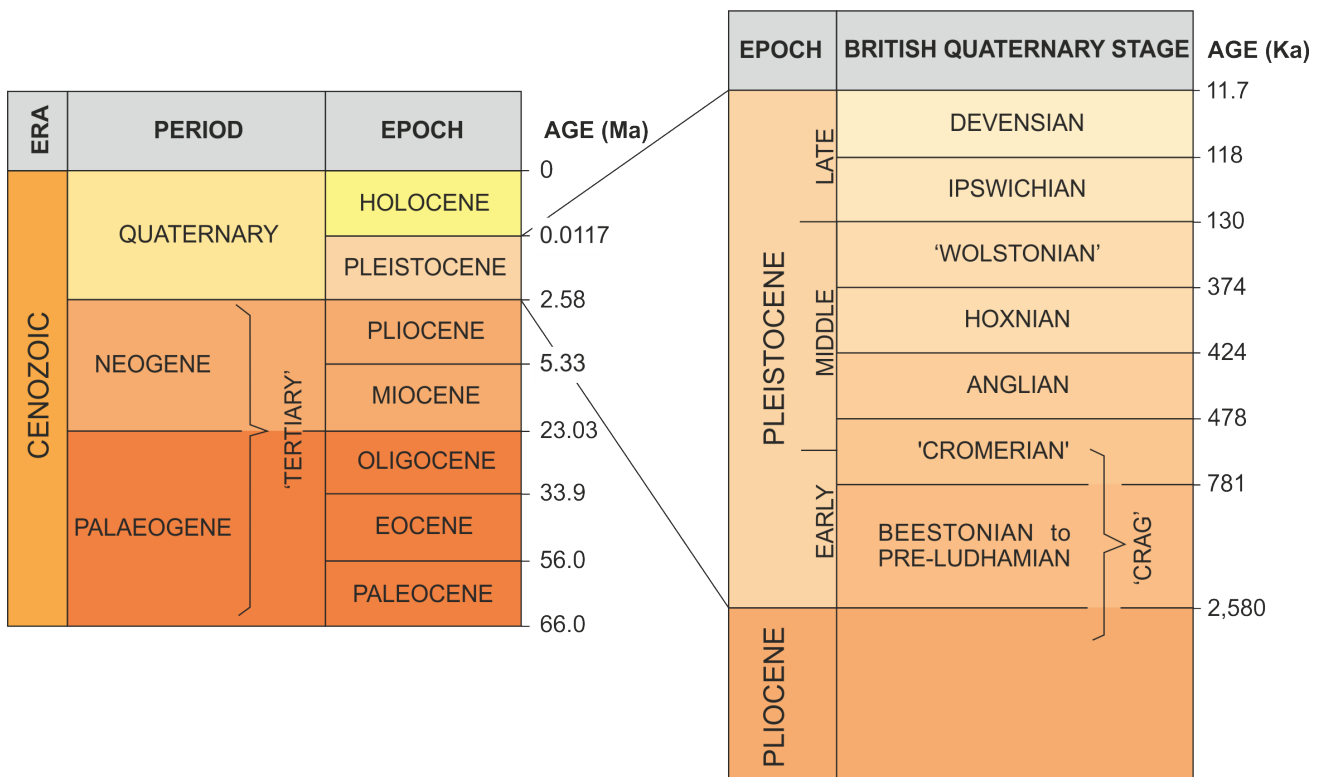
| ERA | PERIOD | | EPOCH | AGE (Ma) |
|---|---|---|---|---|
| CENOZOIC | QUATERNARY | | HOLOCENE | 0 |
| | | | PLEISTOCENE | 0.0117 |
| | NEOGENE | 'TERTIARY' | PLIOCENE | 2.58 |
| | | | MIOCENE | 5.33 |
| | PALAEOGENE | | OLIGOCENE | 23.03 |
| | | | EOCENE | 33.9 |
| | | | PALEOCENE | 56.0 |
| | | | | 66.0 |

| EPOCH | | BRITISH QUATERNARY STAGE | | AGE (Ka) |
|---|---|---|---|---|
| PLEISTOCENE | LATE | DEVENSIAN | | 11.7 |
| | | IPSWICHIAN | | 118 |
| | MIDDLE | 'WOLSTONIAN' | | 130 |
| | | HOXNIAN | | 374 |
| | | ANGLIAN | | 424 |
| | EARLY | 'CROMERIAN' | 'CRAG' | 478 |
| | | BEESTONIAN to PRE-LUDHAMIAN | | 781 |
| PLIOCENE | | | | 2,580 |